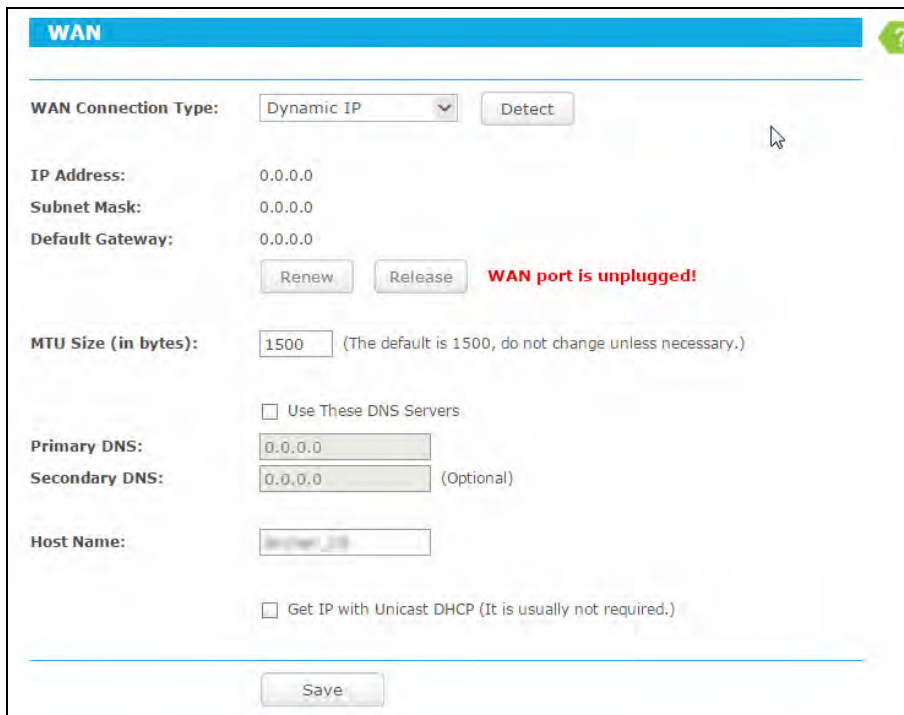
WAN

?

WAN Connection Type: Dynamic IP Detect

IP Address: 0.0.0.0
Subnet Mask: 0.0.0.0
Default Gateway: 0.0.0.0

Renew Release WAN port is unplugged!

MTU Size (in bytes): 1500 (The default is 1500, do not change unless necessary.)

Use These DNS Servers
Primary DNS: 0.0.0.0
Secondary DNS: 0.0.0.0 (Optional)

Host Name: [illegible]

Get IP with Unicast DHCP (It is usually not required.)

Save